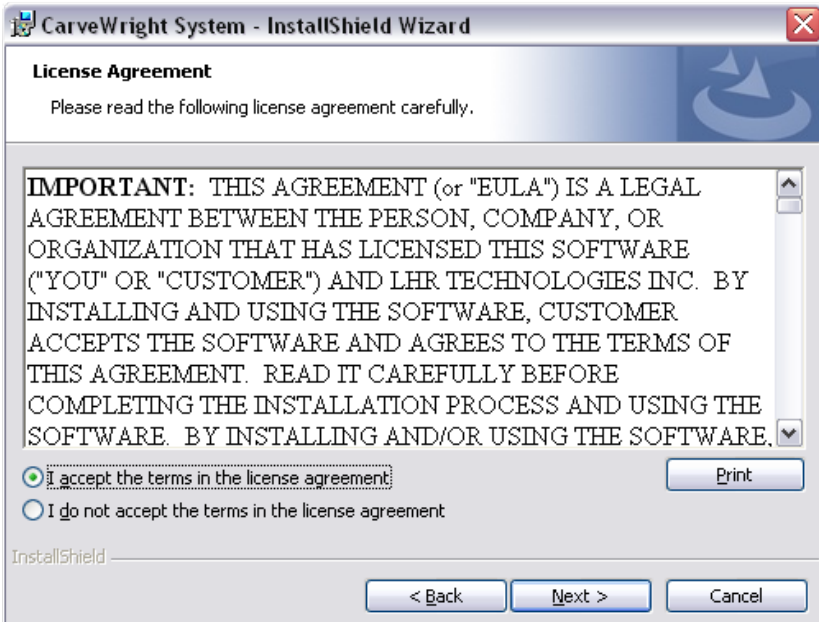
CarveWright System - InstallShield Wizard

License Agreement

Please read the following license agreement carefully.

IMPORTANT: THIS AGREEMENT (or "EULA") IS A LEGAL AGREEMENT BETWEEN THE PERSON, COMPANY, OR ORGANIZATION THAT HAS LICENSED THIS SOFTWARE ("YOU" OR "CUSTOMER") AND LHR TECHNOLOGIES INC. BY INSTALLING AND USING THE SOFTWARE, CUSTOMER ACCEPTS THE SOFTWARE AND AGREES TO THE TERMS OF THIS AGREEMENT. READ IT CAREFULLY BEFORE COMPLETING THE INSTALLATION PROCESS AND USING THE SOFTWARE. BY INSTALLING AND/OR USING THE SOFTWARE,

I accept the terms in the license agreement

I do not accept the terms in the license agreement

Print

InstallShield

< Back

Next >

Cancel